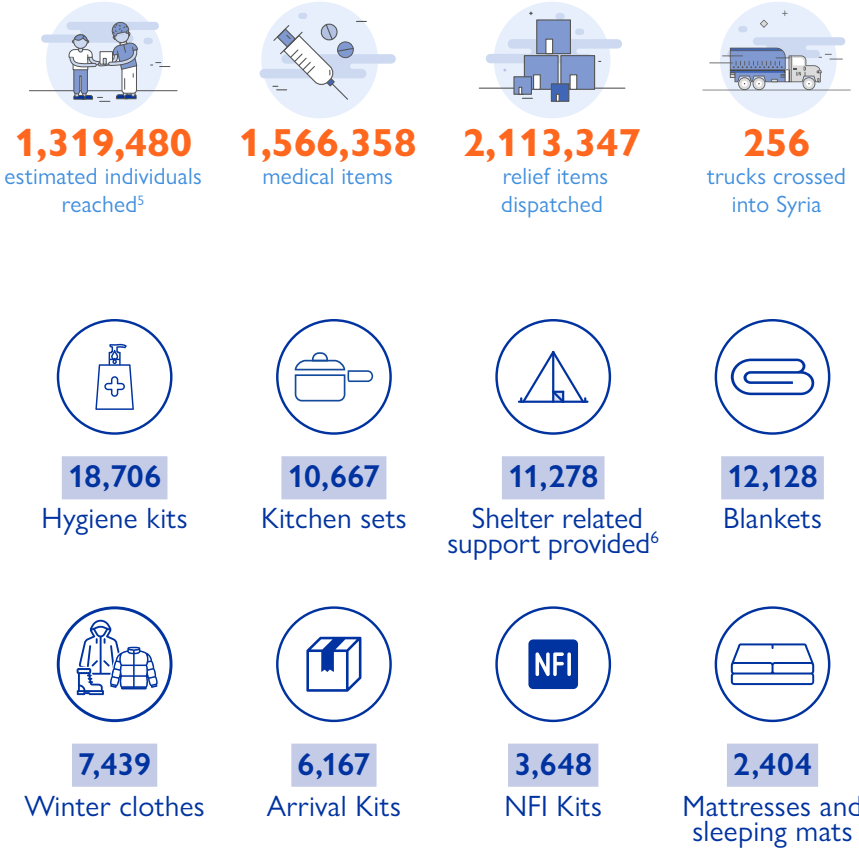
1,319,480
estimated individuals reached$^5$

1,566,358
medical items

2,113,347
relief items dispatched

256
trucks crossed into Syria

18,706
Hygiene kits

10,667
Kitchen sets

11,278
Shelter related support provided$^6$

12,128
Blankets

7,439
Winter clothes

6,167
Arrival Kits

NFI

3,648
NFI Kits

2,404
Mattresses and sleeping mats